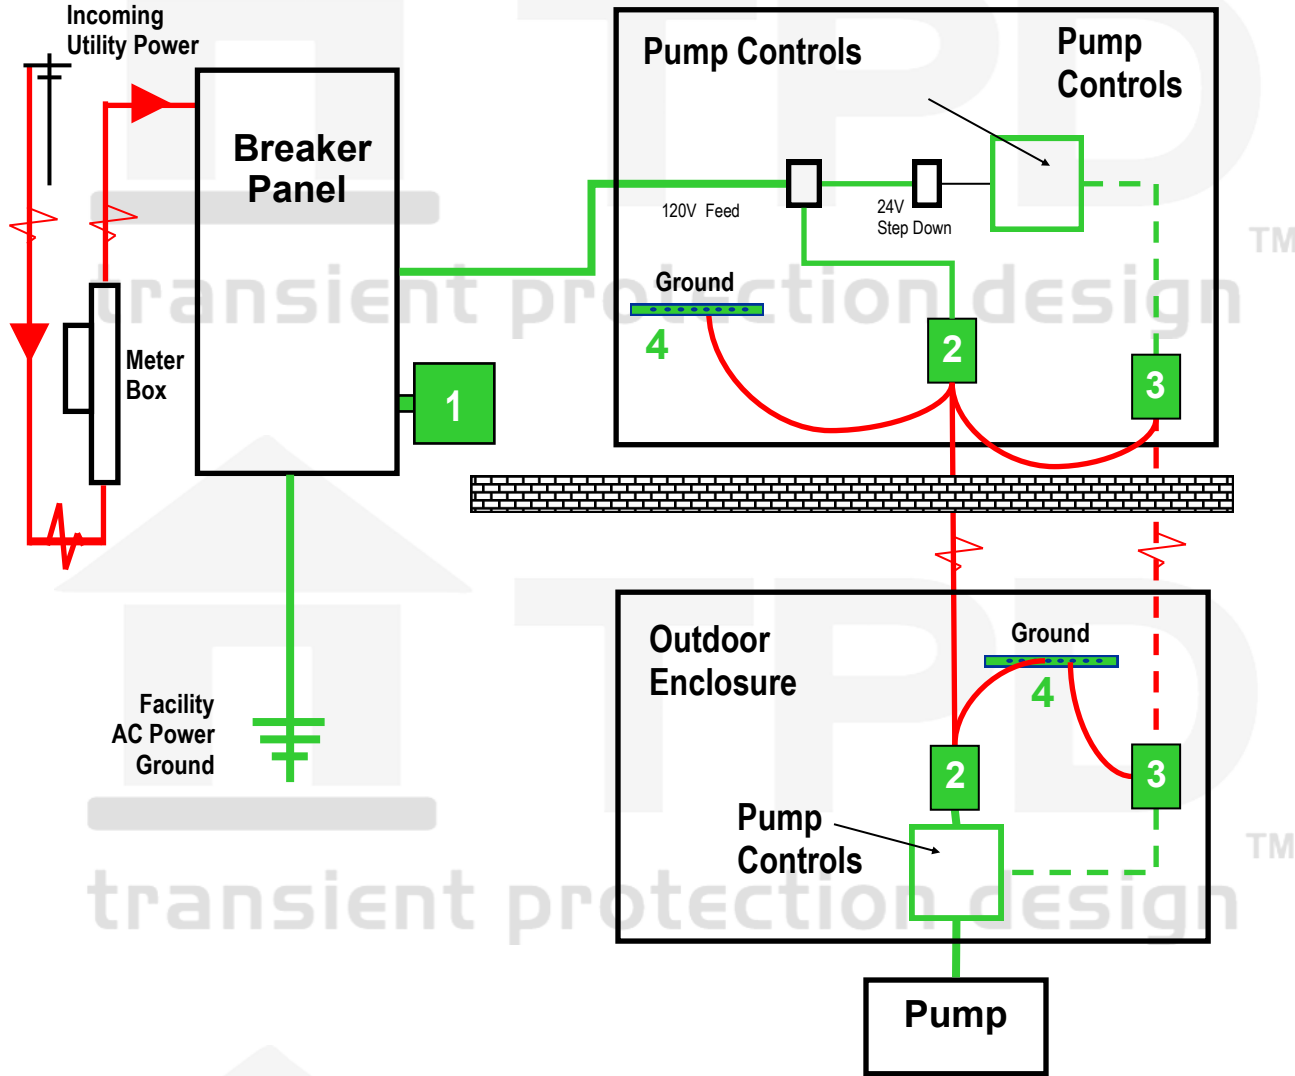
Incoming Utility Power

Breaker Panel

Meter Box

1

Facility AC Power Ground

Pump Controls

Pump Controls

120V Feed

24V Step Down

Ground

4

2

3

TM

transient protection design

Outdoor Enclosure

Ground

4

2

3

Pump Controls

TM

transient protection design

Pump